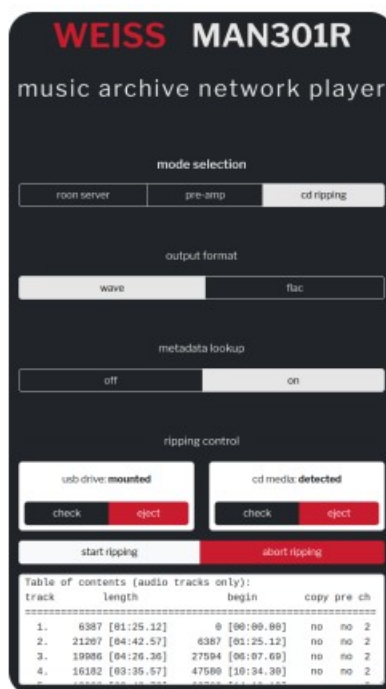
WEISS MAN301R

music archive network player

mode selection

roon server | pre-amp | cd ripping

output format

wave | flac

metadata lookup

off | on

ripping control

usb drive: mounted

check | eject

cd media: detected

check | eject

start ripping | abort ripping

Table of contents (audio tracks only):

| track | length | begin | copy | pre | ch |
|---|---|---|---|---|---|
| 1. | 6387 [01:25.12] | 0 [00:00.00] | no | no | 2 |
| 2. | 21207 [04:42.57] | 6387 [01:25.12] | no | no | 2 |
| 3. | 19986 [04:26.36] | 27594 [06:07.69] | no | no | 2 |
| 4. | 16182 [03:35.57] | 47580 [10:34.30] | no | no | 2 |
| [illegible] | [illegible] | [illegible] | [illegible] | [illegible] | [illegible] |